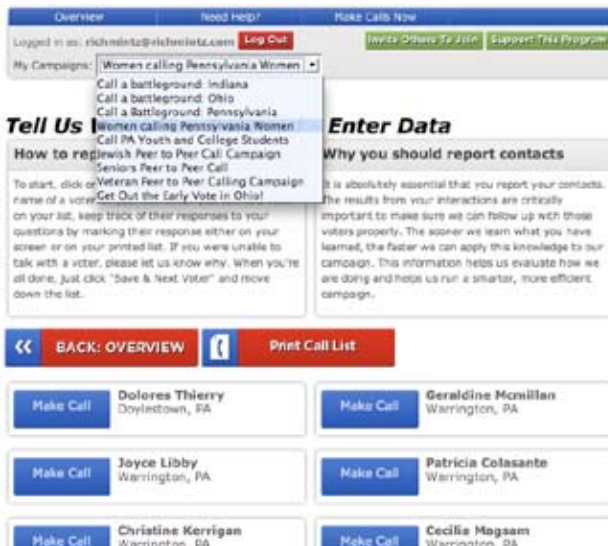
Overview Need Help? Make Calls Now

Logged in as: richmintz@richmintz.com Log Out

Invite Others To Join Support This Program

My Campaigns: Women calling Pennsylvania Women

Call a battleground: Indiana
Call a battleground: Ohio
Call a Battleground: Pennsylvania
Women calling Pennsylvania Women
Call PA Youth and College Students
Jewish Peer to Peer Call Campaign
Seniors Peer to Peer Call
Veteran Peer to Peer Calling Campaign
Get Out the Early Vote in Ohio!

Tell Us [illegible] Enter Data

How to re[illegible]

To start, click o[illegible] name of a voter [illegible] on your list, keep track of their responses to your questions by marking their response either on your screen or on your printed list. If you were unable to talk with a voter, please let us know why. When you're all done, just click "Save & Next Voter" and move down the list.

Why you should report contacts

It is absolutely essential that you report your contacts. The results from your interactions are critically important to make sure we can follow up with those voters properly. The sooner we learn what you have learned, the faster we can apply this knowledge to our campaign. This information helps us evaluate how we are doing and helps us run a smarter, more efficient campaign.

« BACK: OVERVIEW

Print Call List

Make Call Dolores Thierry Doylestown, PA

Make Call Geraldine Mcmillan Warrington, PA

Make Call Joyce Libby Warrington, PA

Make Call Patricia Colasante Warrington, PA

Make Call Christine Kerrigan Warrington, PA

Make Call Cecilia Magsam Warrington, PA